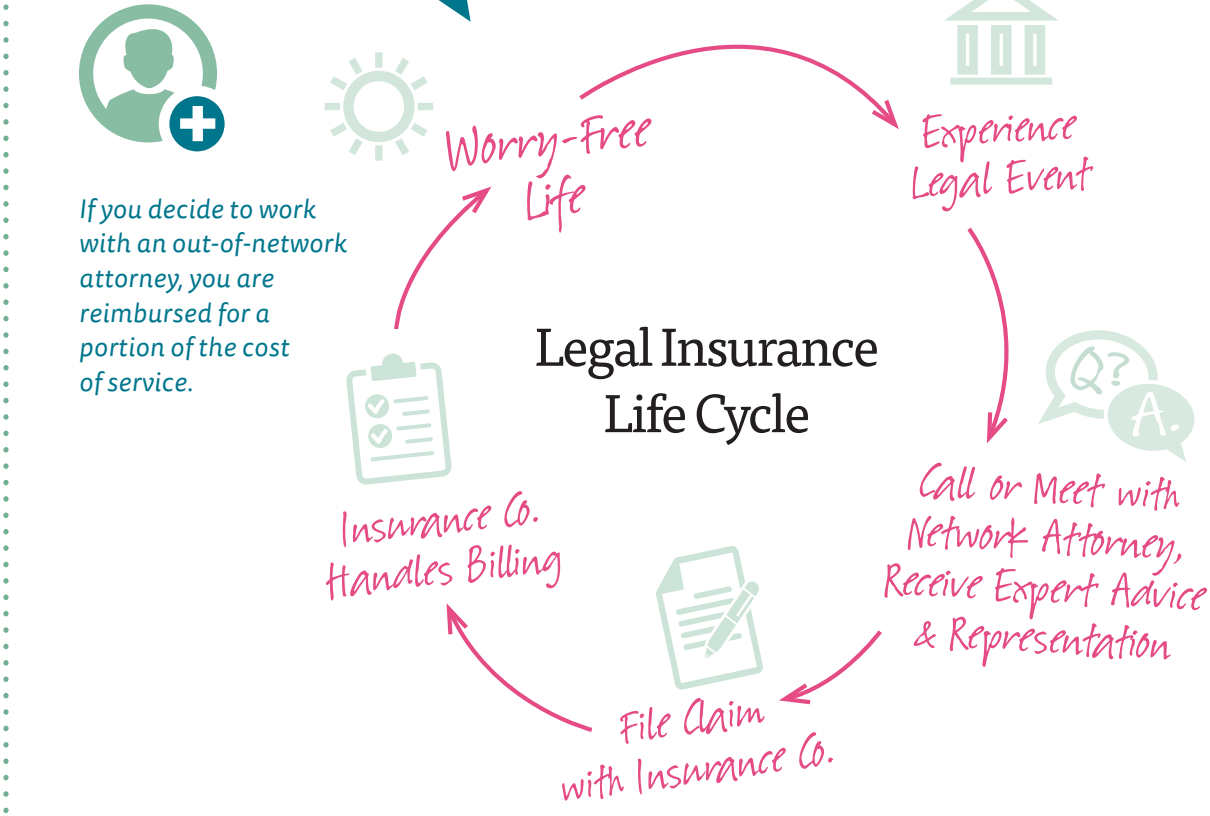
If you decide to work with an out-of-network attorney, you are reimbursed for a portion of the cost of service.

Worry-Free Life

Experience Legal Event

Legal Insurance Life Cycle

Q? A.

Call or Meet with Network Attorney, Receive Expert Advice & Representation

File Claim with Insurance Co.

Insurance Co. Handles Billing